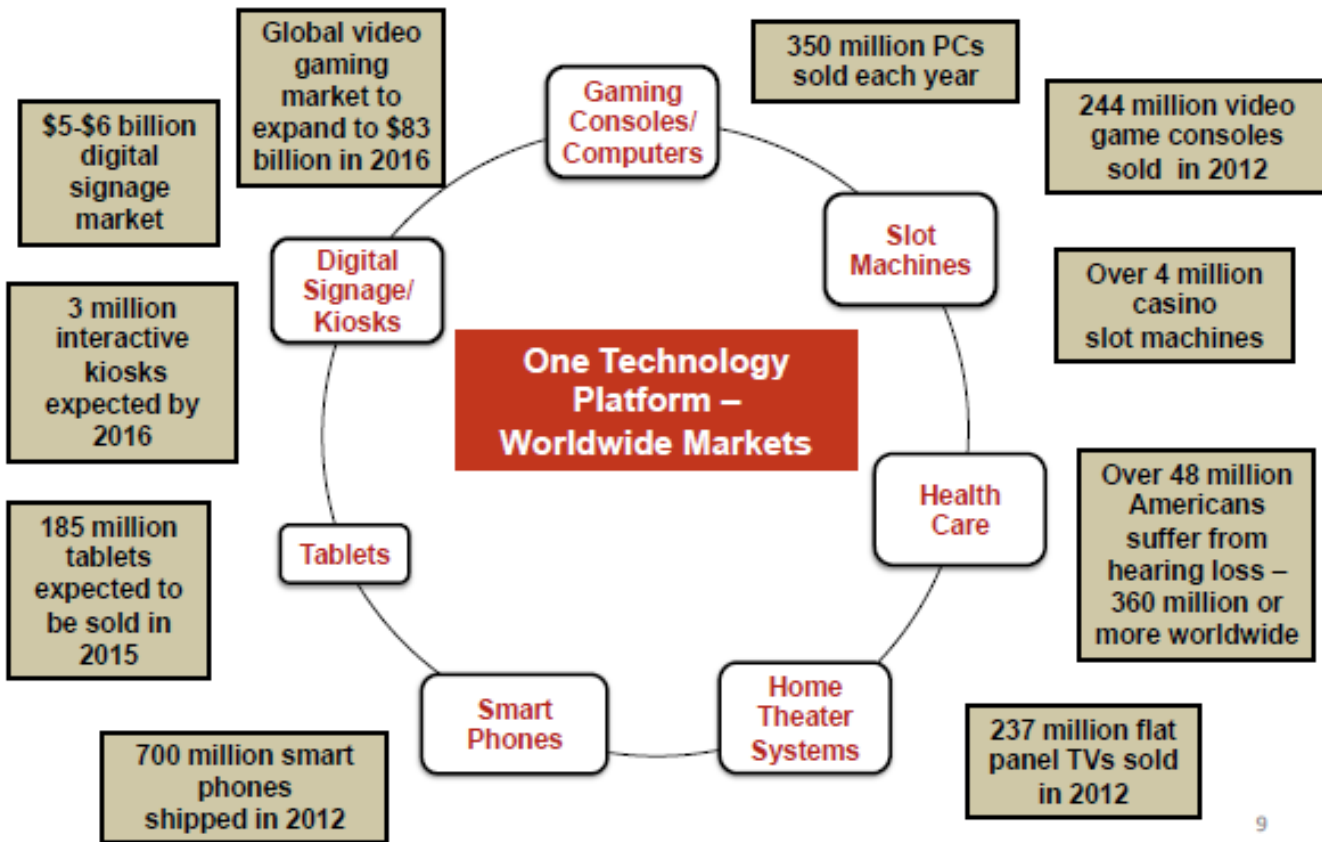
One Technology Platform – Worldwide Markets

Gaming Consoles/ Computers

Global video gaming market to expand to $83 billion in 2016

350 million PCs sold each year

244 million video game consoles sold in 2012

Slot Machines

Over 4 million casino slot machines

Health Care

Over 48 million Americans suffer from hearing loss – 360 million or more worldwide

Home Theater Systems

237 million flat panel TVs sold in 2012

Smart Phones

700 million smart phones shipped in 2012

Tablets

185 million tablets expected to be sold in 2015

Digital Signage/ Kiosks

3 million interactive kiosks expected by 2016

$5-$6 billion digital signage market

9